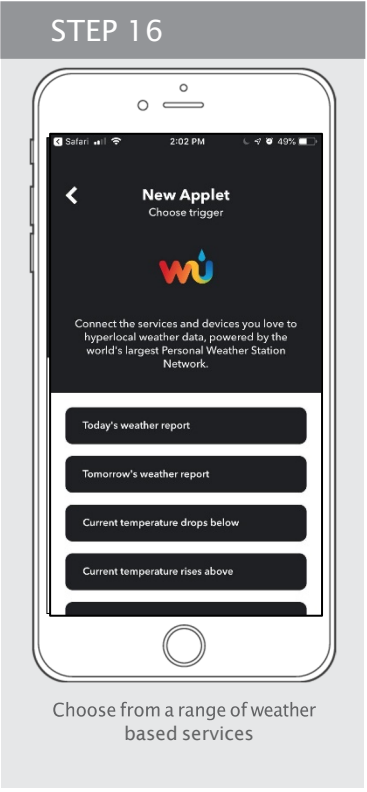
STEP 16

Safari 2:02 PM 49%

New Applet
Choose trigger

wu

Connect the services and devices you love to hyperlocal weather data, powered by the world's largest Personal Weather Station Network.

Today's weather report

Tomorrow's weather report

Current temperature drops below

Current temperature rises above

Choose from a range of weather based services